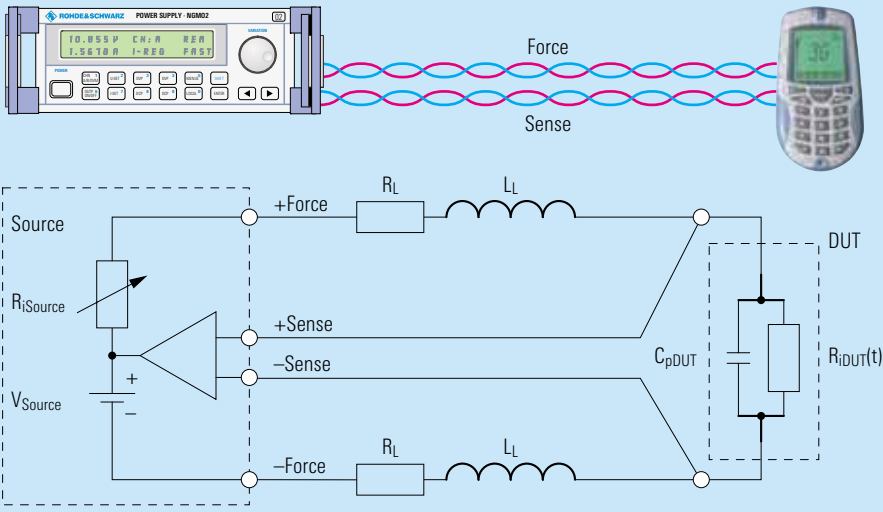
ROHDE&SCHWARZ POWER SUPPLY · NGMO2

10.055V CH:A REM
1.5670A I-REG FAST

VARIATION

POWER

Force

Sense

3G

Source

$R_{iSource}$

$V_{Source}$

+

–

+Force

+Sense

–Sense

–Force

$R_L$

$L_L$

$R_L$

$L_L$

DUT

$C_{pDUT}$

$R_{iDUT}(t)$